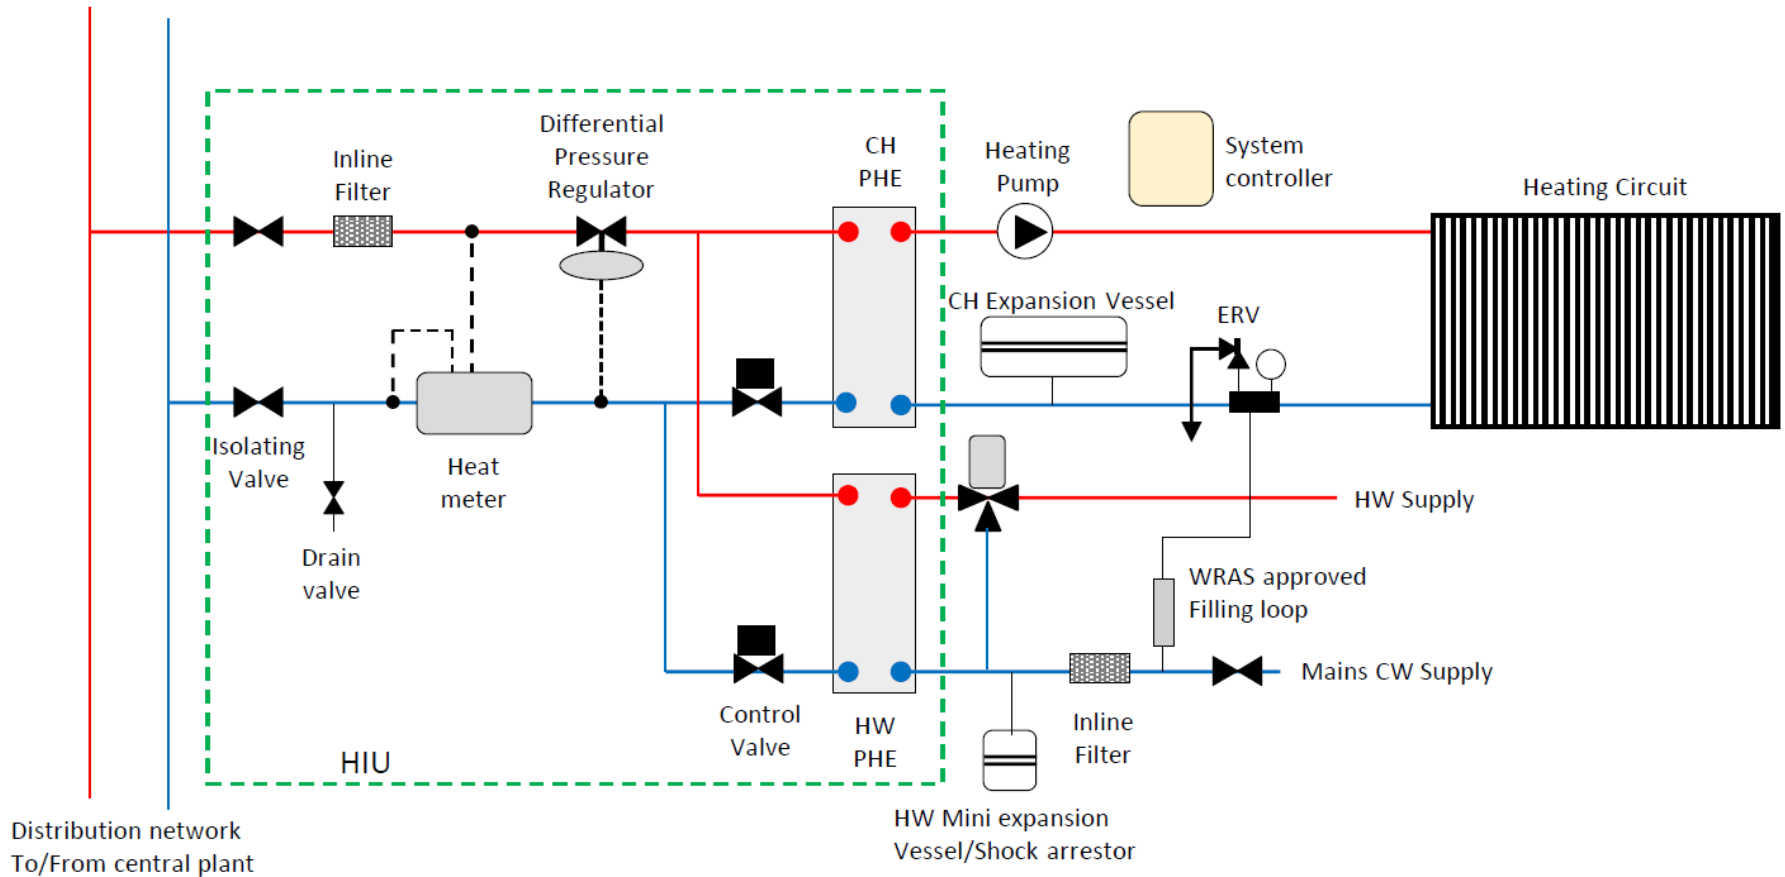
Inline Filter

Differential Pressure Regulator

CH PHE

Heating Pump

System controller

Heating Circuit

CH Expansion Vessel

ERV

Isolating Valve

Heat meter

Drain valve

HW Supply

WRAS approved Filling loop

Mains CW Supply

Control Valve

HW PHE

Inline Filter

HIU

Distribution network To/From central plant

HW Mini expansion Vessel/Shock arrestor